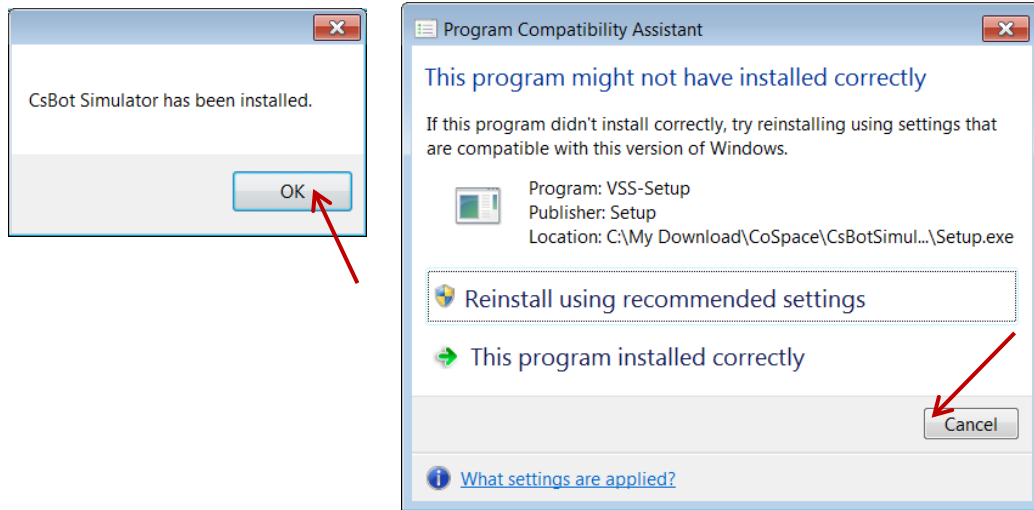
CsBot Simulator has been installed.

OK

Program Compatibility Assistant

This program might not have installed correctly

If this program didn't install correctly, try reinstalling using settings that are compatible with this version of Windows.

Program: VSS-Setup
Publisher: Setup
Location: C:\My Download\CoSpace\CsBotSimul...\Setup.exe

Reinstall using recommended settings

This program installed correctly

Cancel

What settings are applied?